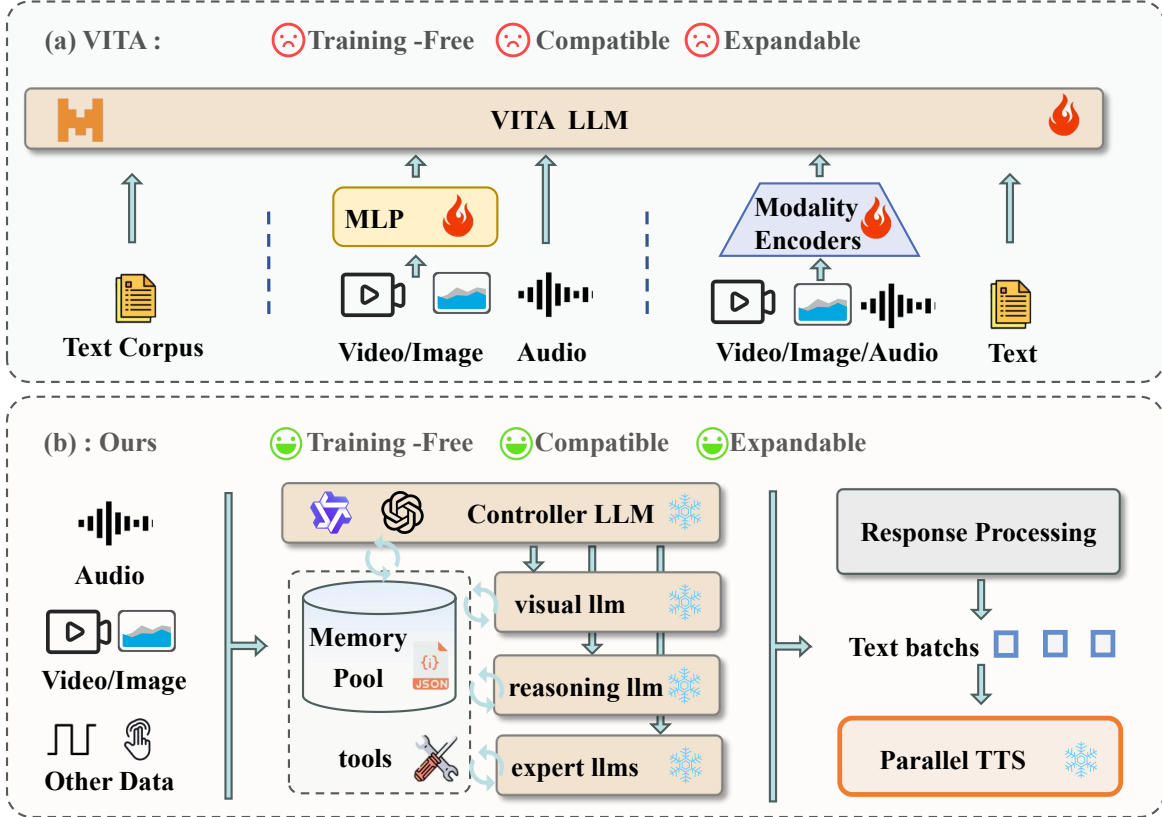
(a) VITA : Training -Free Compatible Expandable

VITA LLM

MLP

Modality Encoders

Text Corpus

Video/Image

Audio

Video/Image/Audio

Text

(b) : Ours Training -Free Compatible Expandable

Audio

Video/Image

Other Data

Controller LLM

Memory Pool

{i} JSON

tools

visual llm

reasoning llm

expert llms

Response Processing

Text batches

Parallel TTS